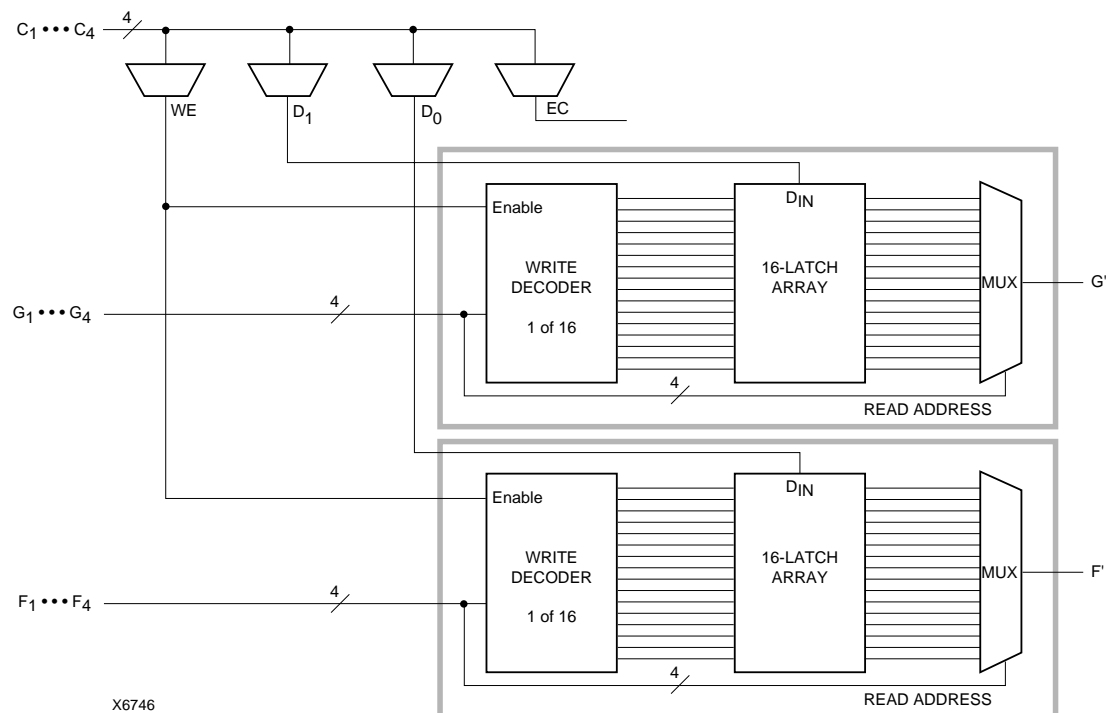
$C_1 \cdots C_4$
4
WE
$D_1$
$D_0$
EC
$D_{IN}$
Enable
WRITE DECODER
1 of 16
16-LATCH ARRAY
MUX
G'
$G_1 \cdots G_4$
4
4
READ ADDRESS
$D_{IN}$
Enable
WRITE DECODER
1 of 16
16-LATCH ARRAY
MUX
F'
$F_1 \cdots F_4$
4
4
READ ADDRESS
X6746